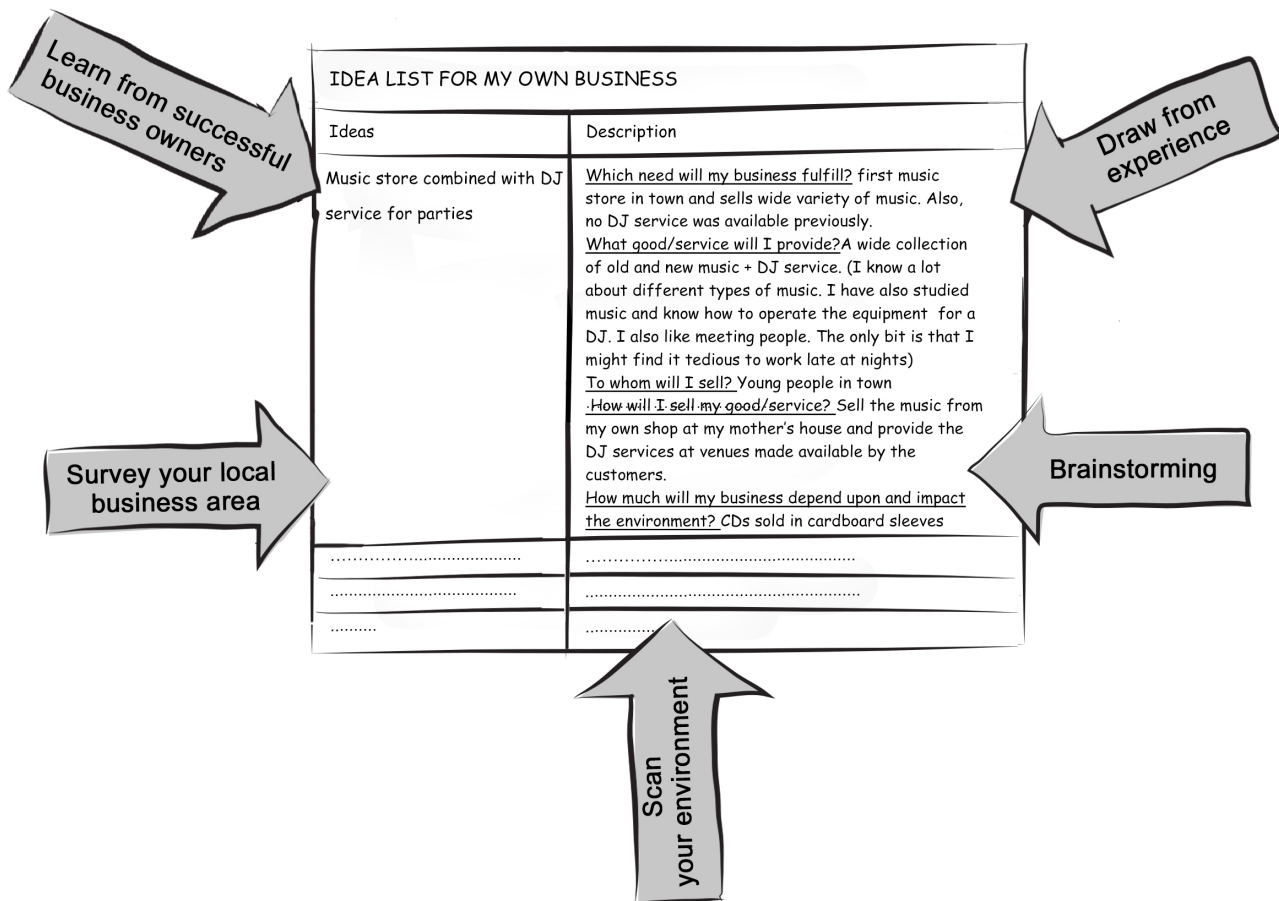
Learn from successful business owners

Draw from experience

IDEA LIST FOR MY OWN BUSINESS

| Ideas | Description |
|---|---|
| Music store combined with DJ service for parties | Which need will my business fulfill? first music store in town and sells wide variety of music. Also, no DJ service was available previously. What good/service will I provide?A wide collection of old and new music + DJ service. (I know a lot about different types of music. I have also studied music and know how to operate the equipment for a DJ. I also like meeting people. The only bit is that I might find it tedious to work late at nights) To whom will I sell? Young people in town How will I sell my good/service? Sell the music from my own shop at my mother's house and provide the DJ services at venues made available by the customers. How much will my business depend upon and impact the environment? CDs sold in cardboard sleeves |
| ………………………………… | ………………………………………………… |
| ………………………………… | ………………………………………………… |
| ………. | ………… |

Survey your local business area

Brainstorming

Scan your environment